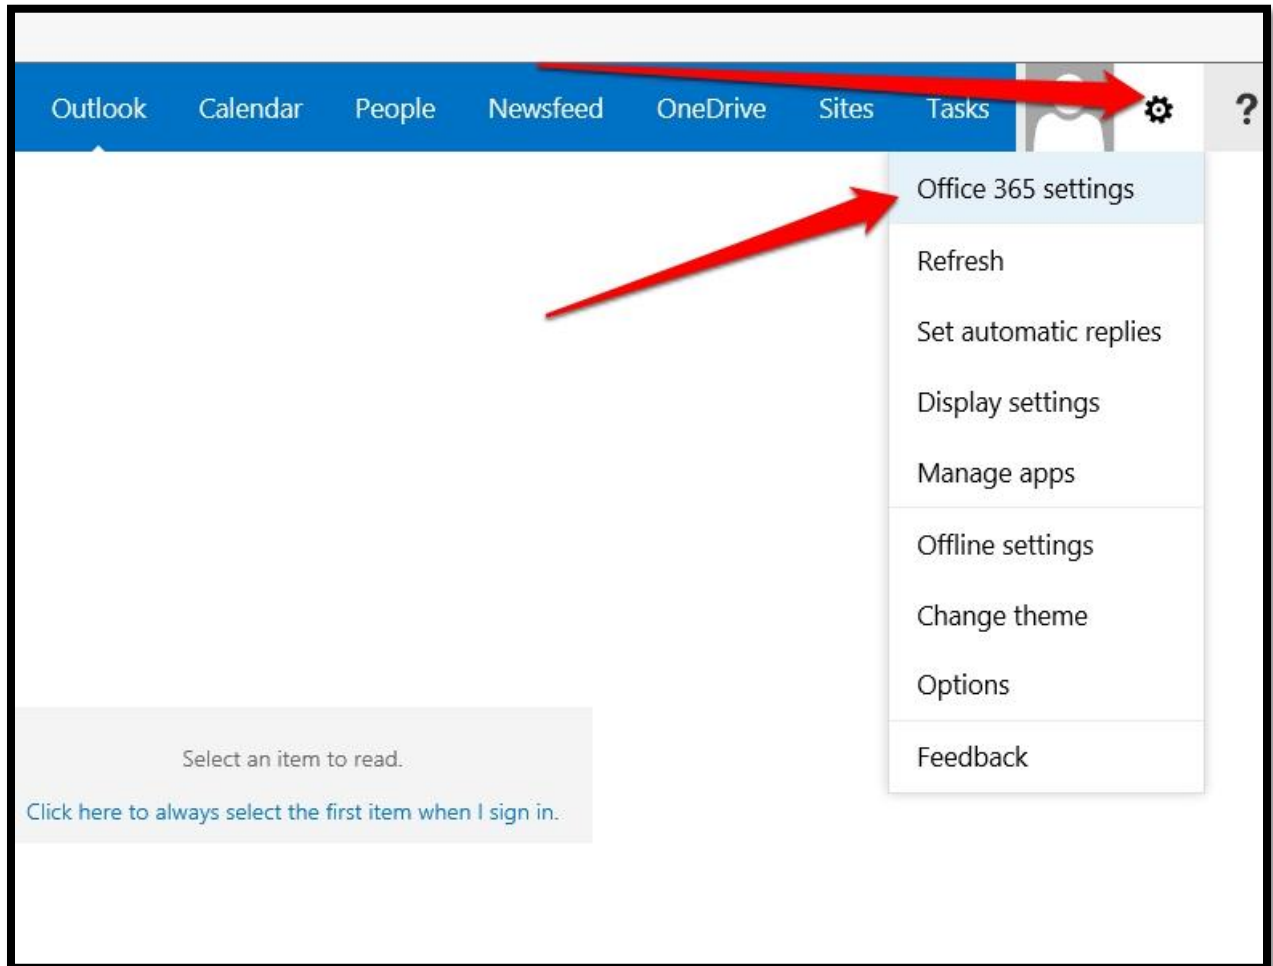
Outlook Calendar People Newsfeed OneDrive Sites Tasks ?

Office 365 settings
Refresh
Set automatic replies
Display settings
Manage apps
Offline settings
Change theme
Options
Feedback

Select an item to read.

Click here to always select the first item when I sign in.